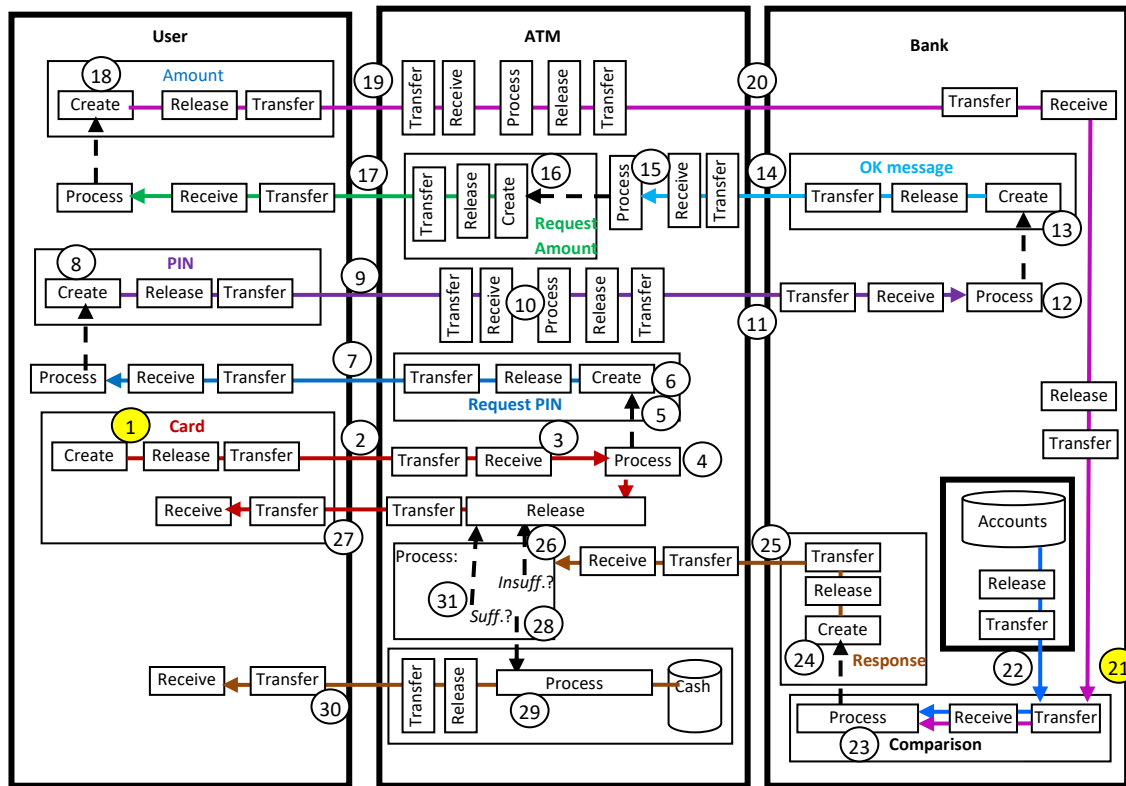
User

ATM

Bank

18 Amount
Create Release Transfer

19 Transfer Receive Process Release Transfer

20 Transfer Receive

17 Process Receive Transfer

Transfer Release Create 16 Request Amount

Process 15 Receive Transfer 14

OK message
Transfer Release Create 13

8 PIN
Create Release Transfer

9 Transfer Receive 10 Process Release Transfer

Transfer Receive Process 12
11

7 Process Receive Transfer

Transfer Release Create 6
Request PIN
5

1 Card
Create Release Transfer

2 Transfer Receive 3 Process 4

Release
Transfer

Receive Transfer Transfer Release
27

Accounts
Release
Transfer

Process:
26
Receive Transfer 25
Insuff.?
31
Suff.? 28

Transfer
Release
Create
24 Response

22
21

Receive Transfer 30
Transfer Release Process Cash
29

Process Receive Transfer
23 Comparison